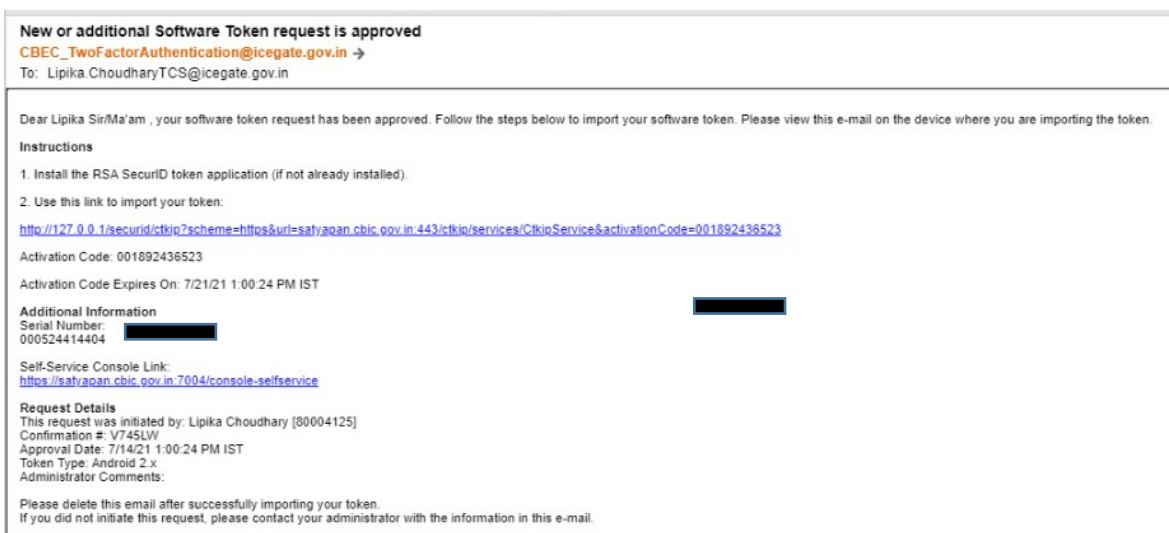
New or additional Software Token request is approved
CBEC_TwoFactorAuthentication@icegate.gov.in →
To: Lipika.ChoudharyTCS@icegate.gov.in

Dear Lipika Sir/Ma'am , your software token request has been approved. Follow the steps below to import your software token. Please view this e-mail on the device where you are importing the token.

Instructions

1. Install the RSA SecurID token application (if not already installed).

2. Use this link to import your token:

http://127.0.0.1/securid/ctkip?scheme=https&url=satyapan.cbic.gov.in:443/ctkip/services/CtkipService&activationCode=001892436523

Activation Code: 001892436523

Activation Code Expires On: 7/21/21 1:00:24 PM IST

Additional Information
Serial Number:
000524414404

Self-Service Console Link:
https://satyapan.cbic.gov.in:7004/console-selfservice

Request Details
This request was initiated by: Lipika Choudhary [80004125]
Confirmation #: V745LW
Approval Date: 7/14/21 1:00:24 PM IST
Token Type: Android 2.x
Administrator Comments:

Please delete this email after successfully importing your token.
If you did not initiate this request, please contact your administrator with the information in this e-mail.